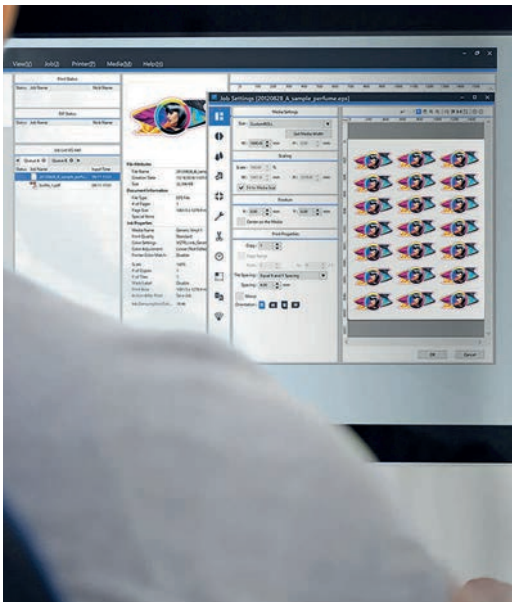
View(V) Job(J) Printer(P) Media(M) Help(H)

Print Status

Status Job Name

RIP Status

Status Job Name

Job Settings [20120828_A_sample_perfume.eps]

Media Settings

Scaling

Position

Print Properties

File Attributes

Document Information

Job Properties

OK Cancel